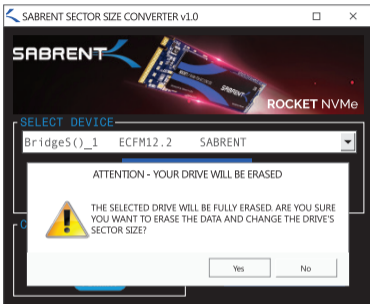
SABRENT SECTOR SIZE CONVERTER v1.0

SABRENT

SABRENT

ROCKET NVMe

SELECT DEVICE

BridgeS()_1 ECFM12.2 SABRENT

ATTENTION - YOUR DRIVE WILL BE ERASED

THE SELECTED DRIVE WILL BE FULLY ERASED. ARE YOU SURE YOU WANT TO ERASE THE DATA AND CHANGE THE DRIVE'S SECTOR SIZE?

Yes

No